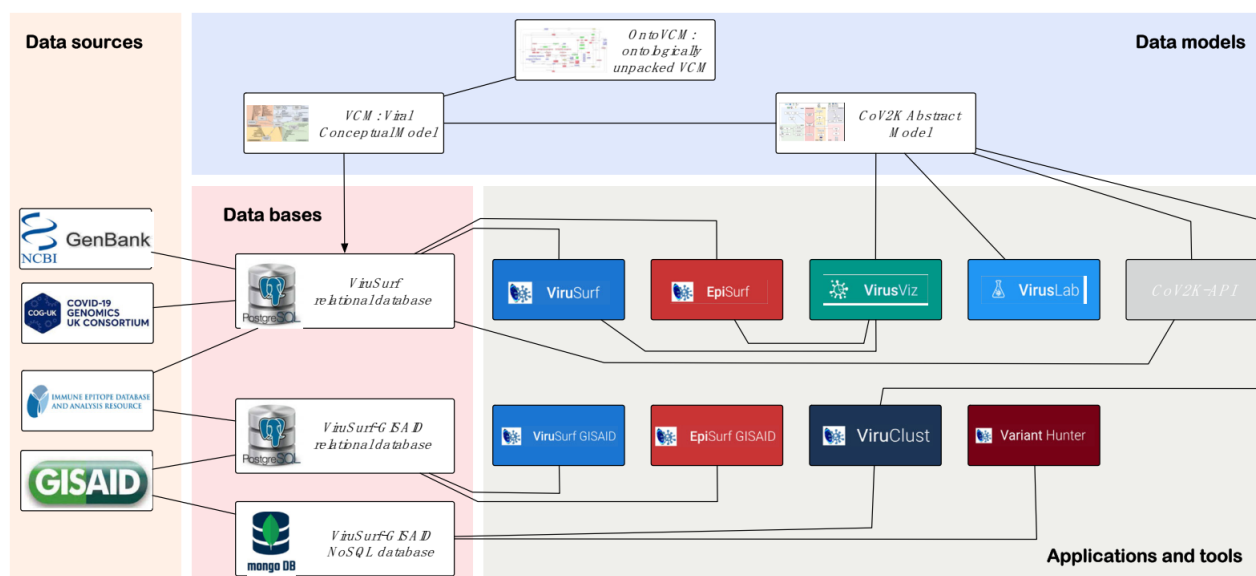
Data sources

Data models

OntoVCM : ontologically unpacked VCM

VCM : Viral Conceptual Model

CoV2K Abstract Model

Data bases

NCBI GenBank

COG-UK COVID-19 GENOMICS UK CONSORTIUM

IMMUNE EPITOPE DATABASE AND ANALYSIS RESOURCE

GISAID

PostgreSQL

ViruSurf relational database

PostgreSQL

ViruSurf-GISAID relational database

mongo DB

ViruSurf-GISAID NoSQL database

ViruSurf

EpiSurf

VirusViz

VirusLab

CoV2K-API

ViruSurf GISAID

EpiSurf GISAID

ViruClust

Variant Hunter

Applications and tools